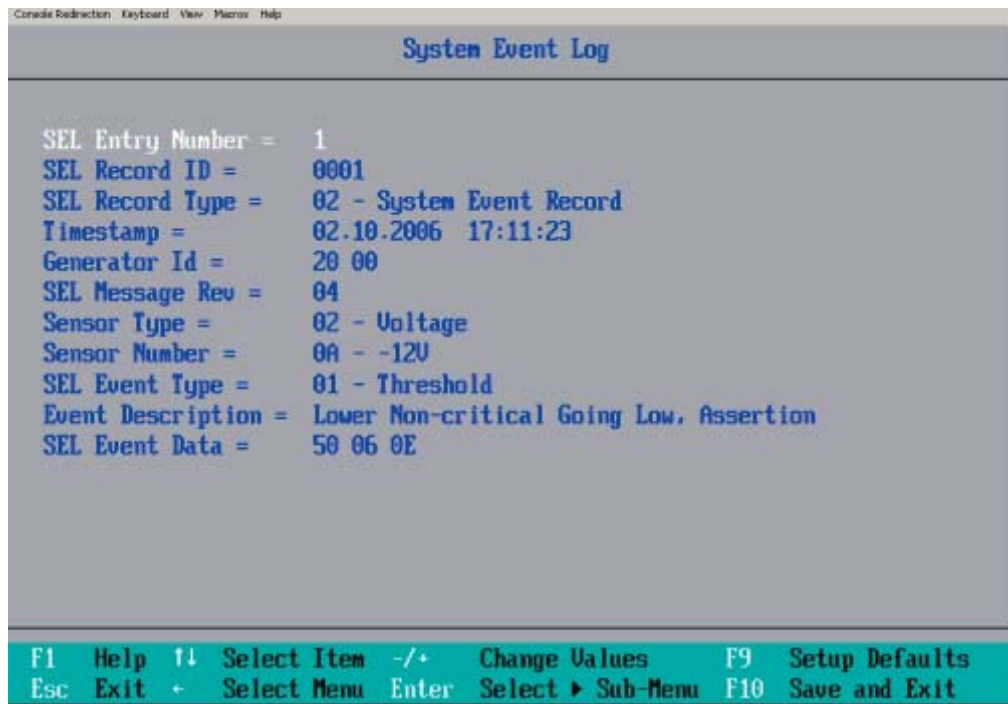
Console Redirection Keyboard View Macros Help

System Event Log

SEL Entry Number = 1
SEL Record ID = 0001
SEL Record Type = 02 - System Event Record
Timestamp = 02.10.2006 17:11:23
Generator Id = 20 00
SEL Message Rev = 04
Sensor Type = 02 - Voltage
Sensor Number = 0A - -12V
SEL Event Type = 01 - Threshold
Event Description = Lower Non-critical Going Low, Assertion
SEL Event Data = 50 06 0E

F1 Help ↑↓ Select Item -/+ Change Values F9 Setup Defaults
Esc Exit ↔ Select Menu Enter Select ▸ Sub-Menu F10 Save and Exit